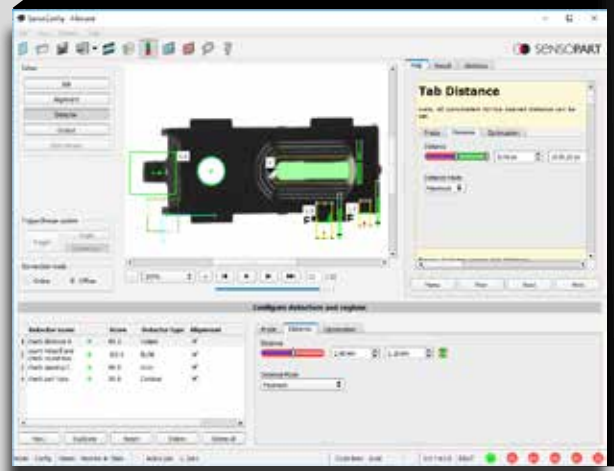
SensoConfig - Filename

SENSOPART

Tab Distance

Configure detectors and regions

Distance

Detector name | | Score | Detector type | Alignment
---|---|---|---|---
1 | check detector A | 80.1 | Caliper |
2 | count Holes/Fixed check orientation | 100.0 | BLOB |
3 | check opening C | 90.0 | Contour |
4 | check part type | 95.0 | Contour |

Distance

Distance Mode

Maximum

Online | Offline

Trigger | Continuous